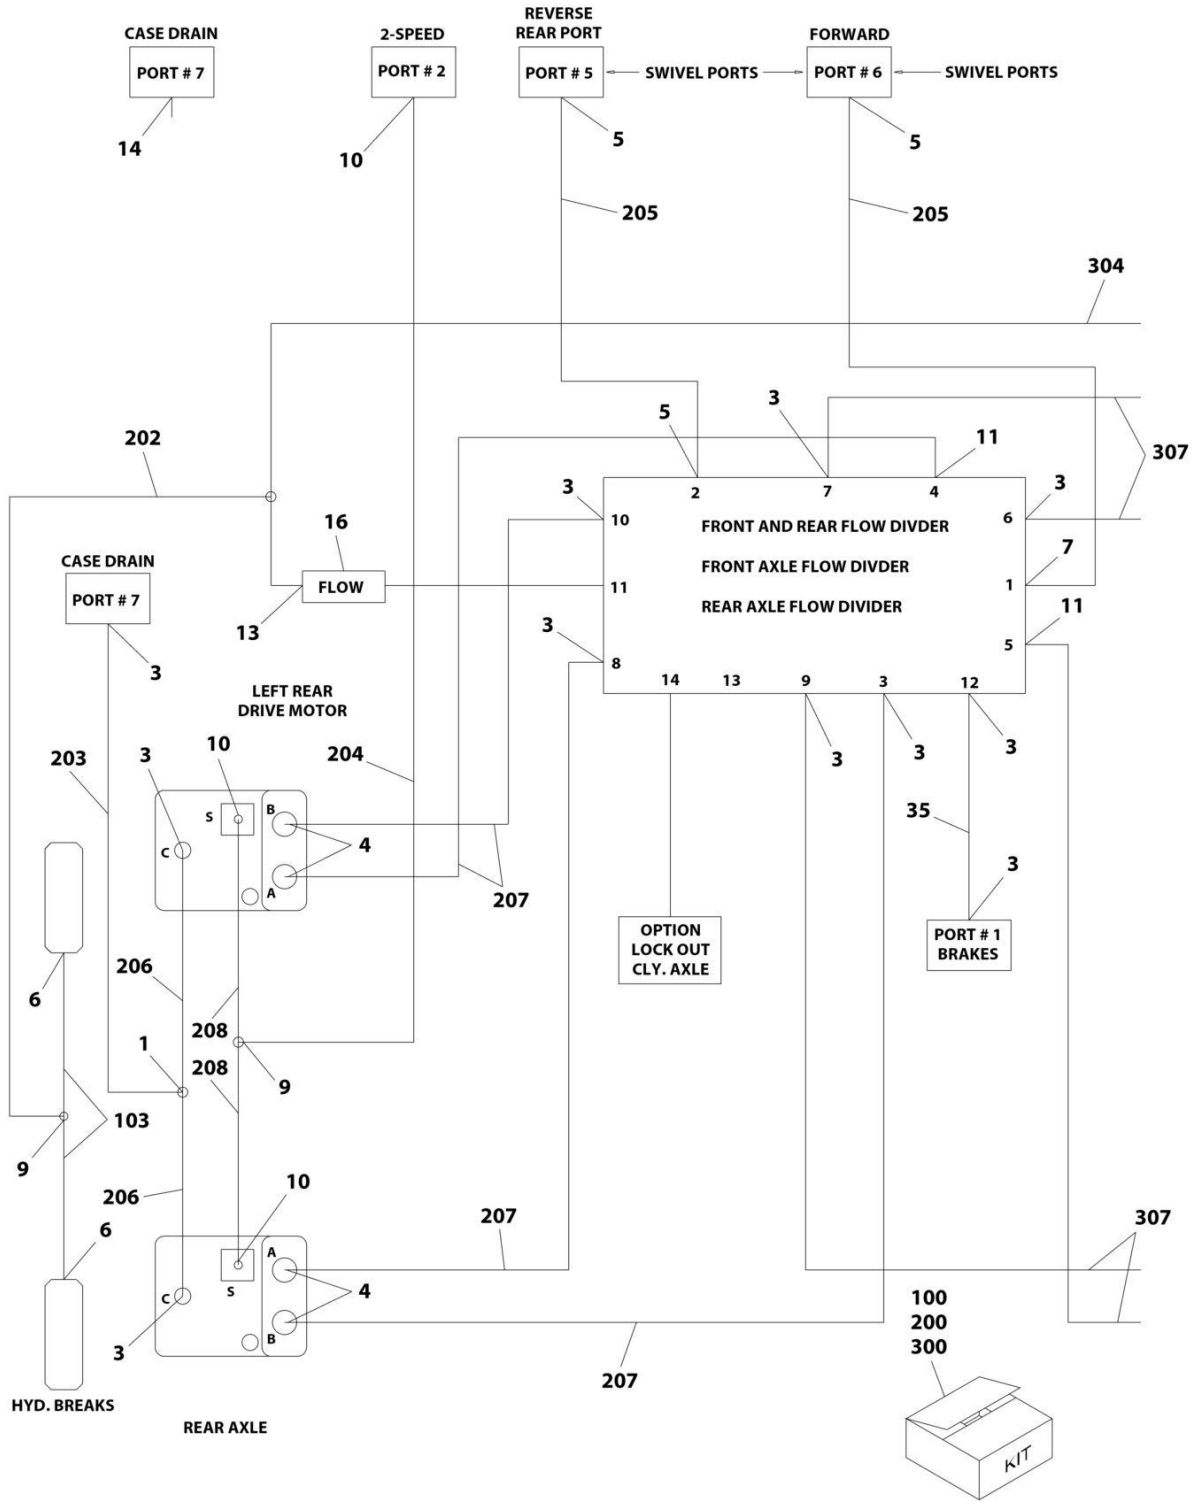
CASE DRAIN
PORT # 7
14

2-SPEED
PORT # 2
10

REVERSE
REAR PORT
PORT # 5
SWIVEL PORTS
5
205

FORWARD
PORT # 6
SWIVEL PORTS
5
205

304

5
3
11
307

202

2
7
4

3
10
FRONT AND REAR FLOW DIVDER
6
3

16
FLOW
11
FRONT AXLE FLOW DIVDER
1
7

13
REAR AXLE FLOW DIVIDER
5
11

CASE DRAIN
PORT # 7
3

3
8
14
13
9
3
12

LEFT REAR
DRIVE MOTOR

3
3
3

203
3
10
204

S
B
C
4
A

35
3

207

OPTION
LOCK OUT
CLY. AXLE

PORT # 1
BRAKES

6
206
208
1
9
208
103
9
206
10
6
207
307

A
C
4
S
B

3
207

100
200
300

KIT

HYD. BREAKS

REAR AXLE